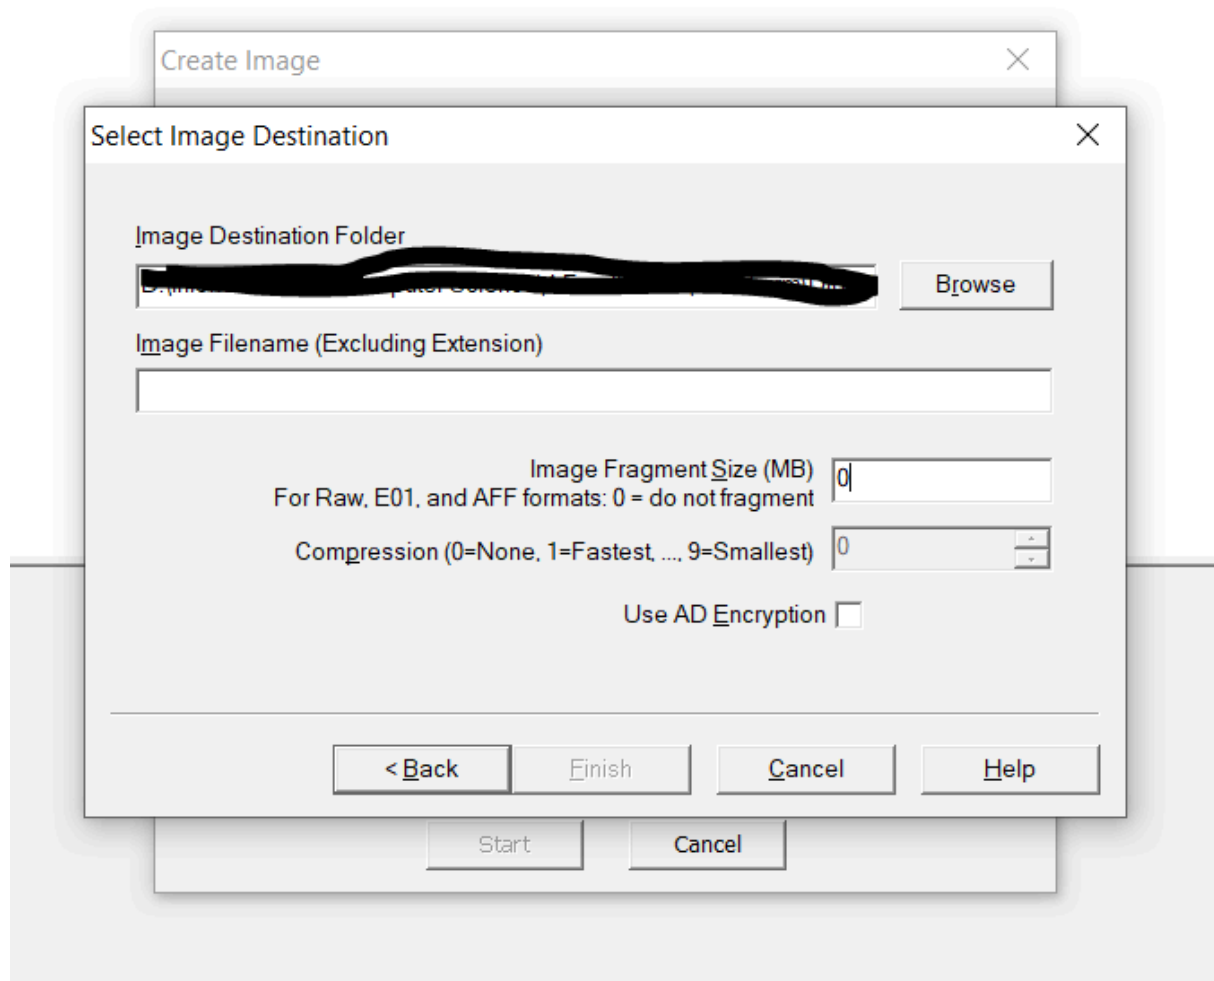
Create Image

Select Image Destination

Image Destination Folder

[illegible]

Browse

Image Filename (Excluding Extension)

Image Fragment Size (MB)
For Raw, E01, and AFF formats: 0 = do not fragment

0

Compression (0=None, 1=Fastest, ..., 9=Smallest)

0

Use AD Encryption

< Back

Finish

Cancel

Help

Start

Cancel